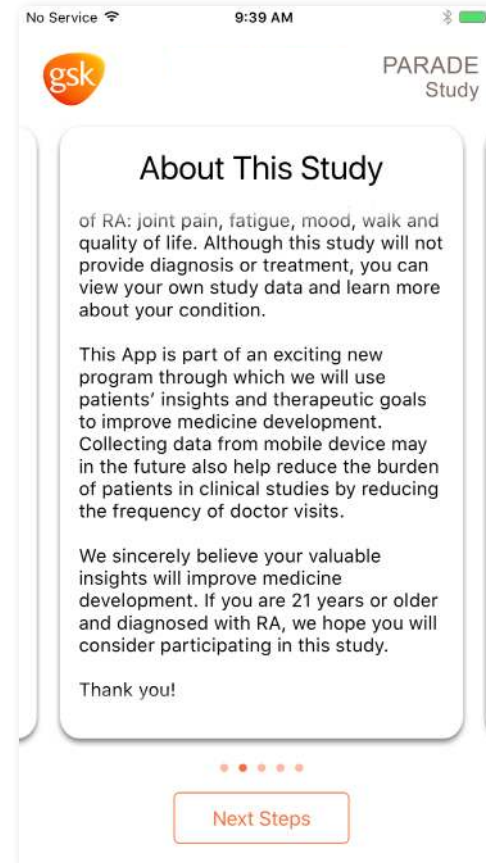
No Service 9:39 AM

gsk

PARADE
Study

About This Study

of RA: joint pain, fatigue, mood, walk and quality of life. Although this study will not provide diagnosis or treatment, you can view your own study data and learn more about your condition.

This App is part of an exciting new program through which we will use patients' insights and therapeutic goals to improve medicine development. Collecting data from mobile device may in the future also help reduce the burden of patients in clinical studies by reducing the frequency of doctor visits.

We sincerely believe your valuable insights will improve medicine development. If you are 21 years or older and diagnosed with RA, we hope you will consider participating in this study.

Thank you!

Next Steps